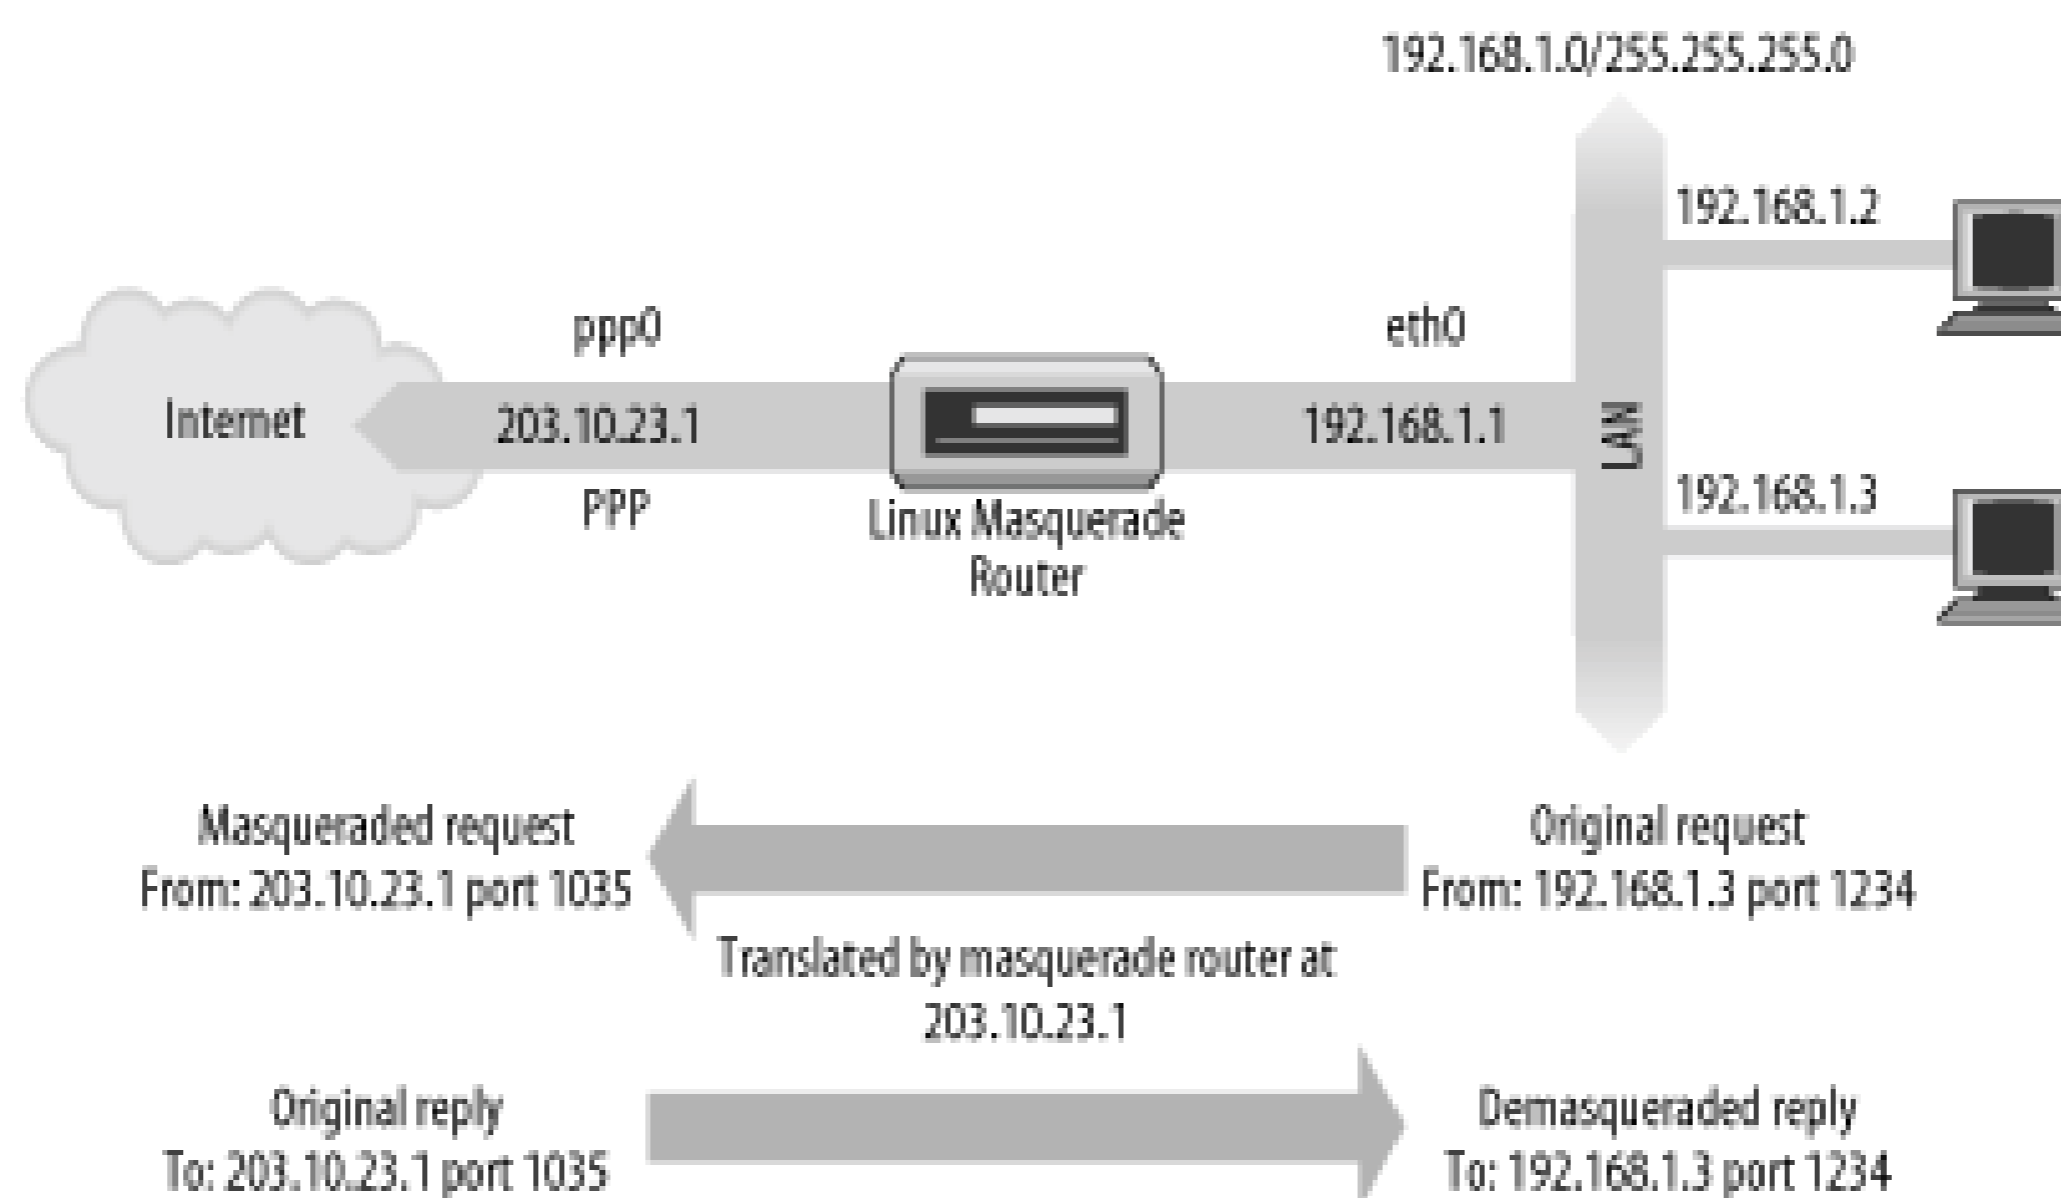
192.168.1.0/255.255.255.0

192.168.1.2

ppp0

eth0

Internet

203.10.23.1

192.168.1.1

LAN

192.168.1.3

PPP

Linux Masquerade Router

Masqueraded request
From: 203.10.23.1 port 1035

Original request
From: 192.168.1.3 port 1234

Translated by masquerade router at 203.10.23.1

Original reply
To: 203.10.23.1 port 1035

Demasqueraded reply
To: 192.168.1.3 port 1234